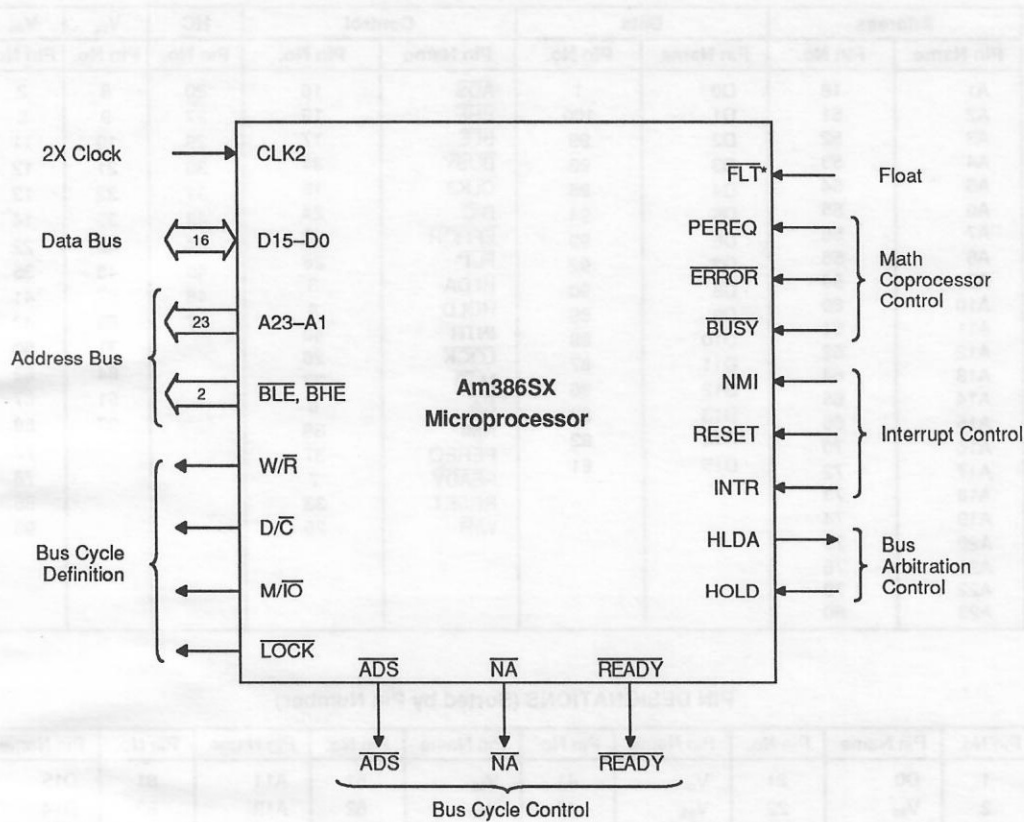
2X Clock
CLK2
Data Bus
16
D15–D0
23
A23–A1
Address Bus
2
$\overline{BLE}$, $\overline{BHE}$
Am386SX
Microprocessor
W/$\overline{R}$
D/$\overline{C}$
Bus Cycle Definition
M/$\overline{IO}$
$\overline{LOCK}$
$\overline{FLT}$*
Float
PEREQ
$\overline{ERROR}$
Math Coprocessor Control
$\overline{BUSY}$
NMI
RESET
Interrupt Control
INTR
HLDA
Bus Arbitration Control
HOLD
$\overline{ADS}$
$\overline{NA}$
$\overline{READY}$
$\overline{ADS}$
$\overline{NA}$
$\overline{READY}$
Bus Cycle Control